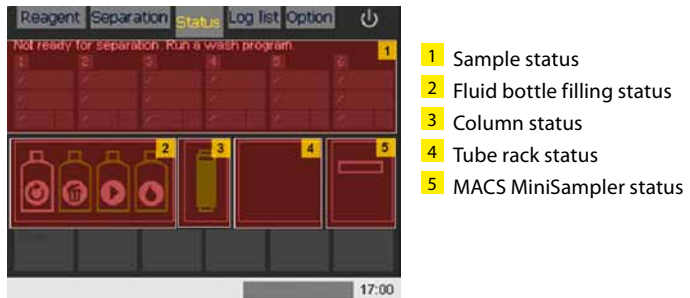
Reagent Separation Status Log list Option

Not ready for separation. Run a wash program

1

1 2 3 4 5 6

2 3 4 5

17:00

1 Sample status
2 Fluid bottle filling status
3 Column status
4 Tube rack status
5 MACS MiniSampler status